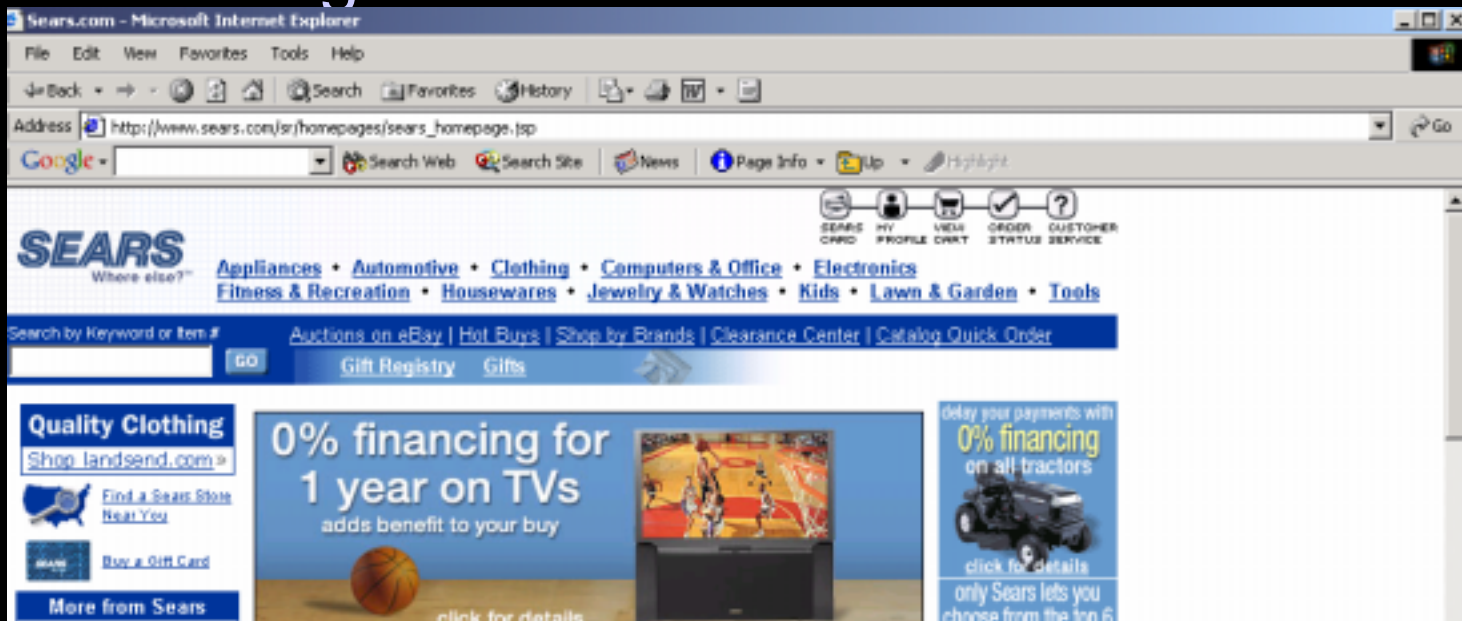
Sears.com - Microsoft Internet Explorer

File Edit View Favorites Tools Help

Back Search Favorites History

Address http://www.sears.com/sr/homepages/sears_homepage.jsp Go

Google Search Web Search Site News Page Info Up Highlight

SEARS CARD MY PROFILE VIEW CART ORDER STATUS CUSTOMER SERVICE

SEARS Where else?™

Appliances • Automotive • Clothing • Computers & Office • Electronics
Fitness & Recreation • Housewares • Jewelry & Watches • Kids • Lawn & Garden • Tools

Search by Keyword or Item # GO

Auctions on eBay | Hot Buys | Shop by Brands | Clearance Center | Catalog Quick Order

Gift Registry Gifts

Quality Clothing
Shop landsend.com »

Find a Sears Store Near You

Buy a Gift Card

More from Sears

0% financing for 1 year on TVs
adds benefit to your buy

click for details

delay your payments with
0% financing
on all tractors

click for details

only Sears lets you choose from the top 6